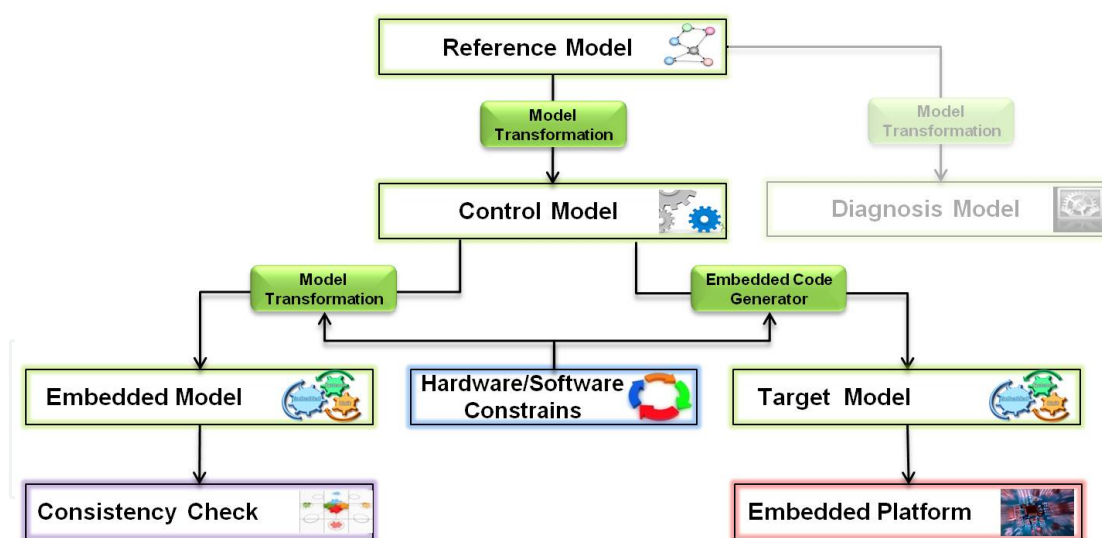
Reference Model

Model Transformation

Model Transformation

Control Model

Diagnosis Model

Model Transformation

Embedded Code Generator

Embedded Model

Hardware/Software Constrains

Target Model

Consistency Check

Embedded Platform